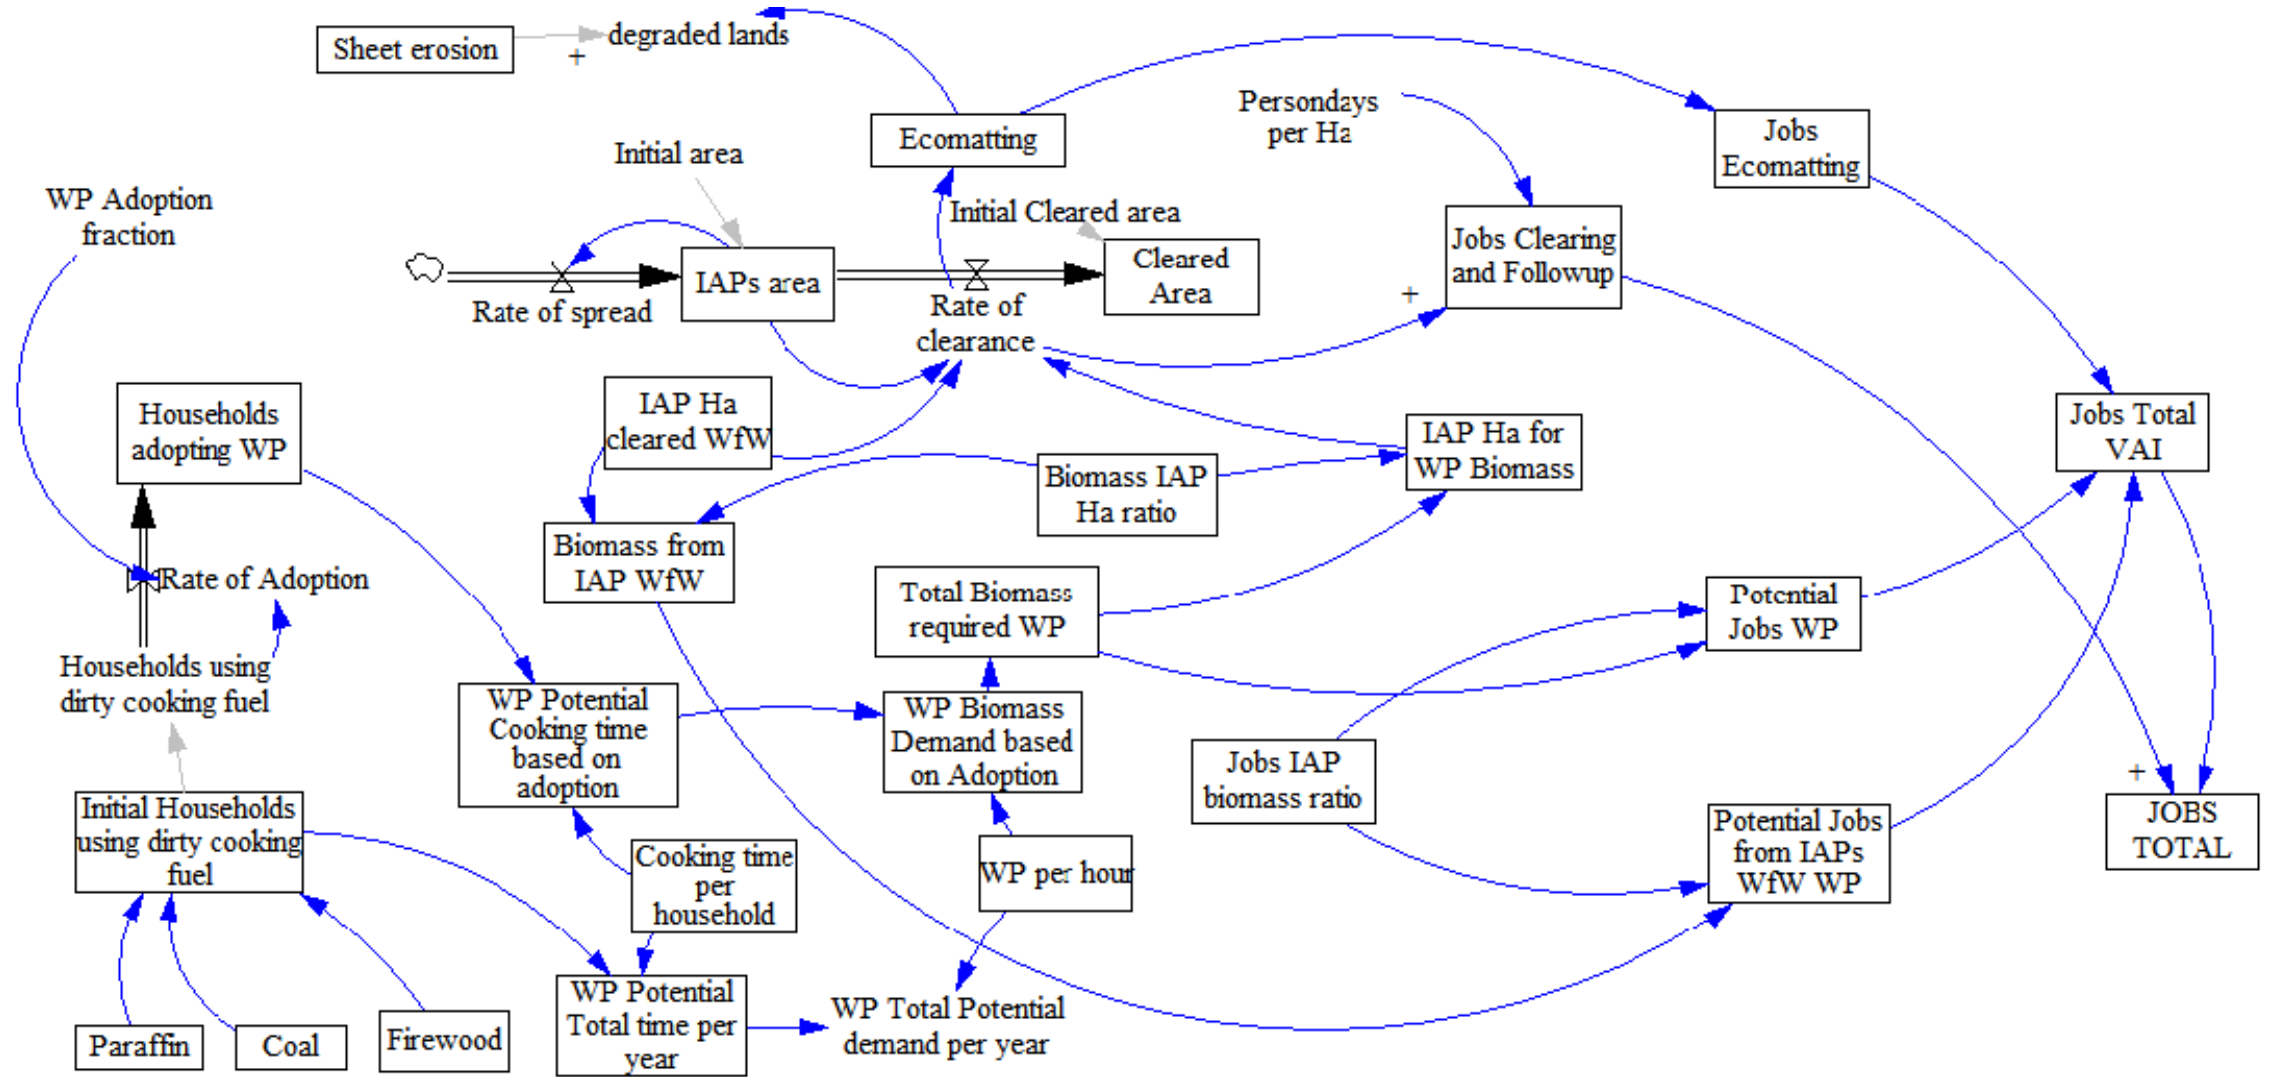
Sheet erosion
+
degraded lands
Ecomatting
Persondays per Ha
Jobs Ecomatting
Initial area
WP Adoption fraction
Initial Cleared area
IAPs area
Cleared Area
Jobs Clearing and Followup
Rate of spread
Rate of clearance
+
Households adopting WP
IAP Ha cleared WfW
IAP Ha for WP Biomass
Jobs Total VAI
Biomass IAP Ha ratio
Biomass from IAP WfW
Rate of Adoption
Total Biomass required WP
Potential Jobs WP
Households using dirty cooking fuel
WP Potential Cooking time based on adoption
WP Biomass Demand based on Adoption
Jobs IAP biomass ratio
+
JOBS TOTAL
Initial Households using dirty cooking fuel
Cooking time per household
WP per hour
Potential Jobs from IAPs WfW WP
WP Potential Total time per year
WP Total Potential demand per year
Paraffin
Coal
Firewood